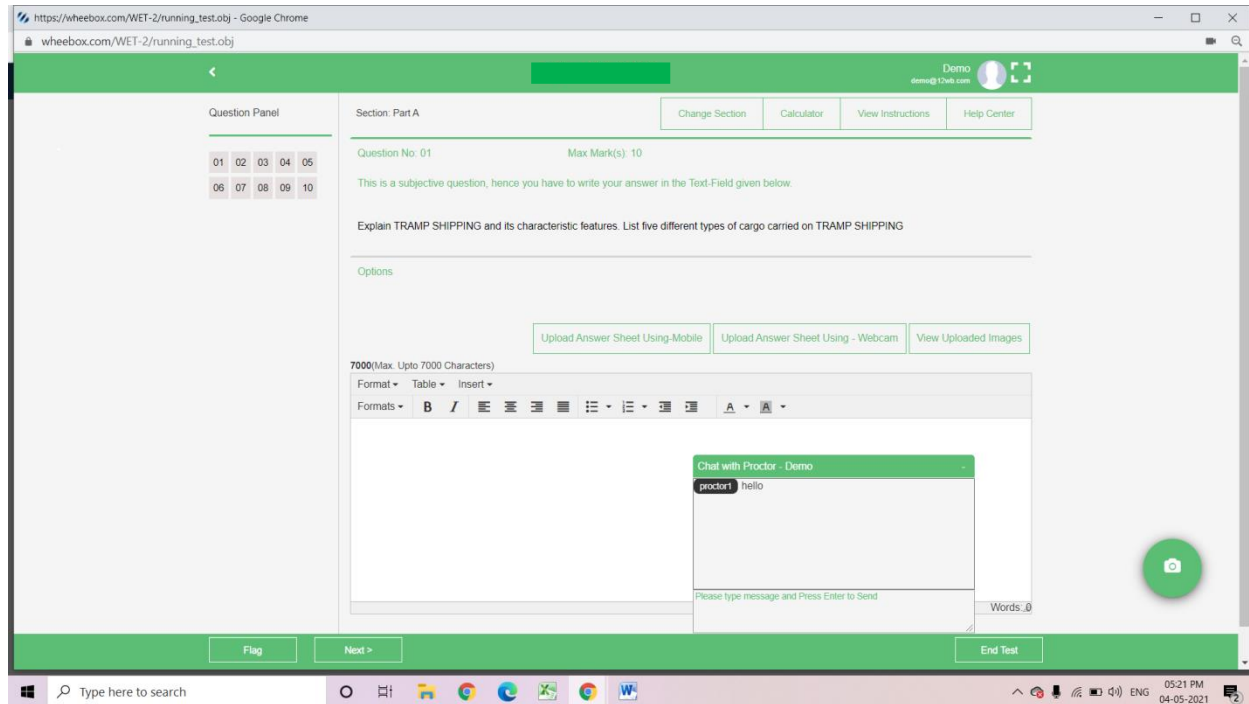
https://wheebox.com/WET-2/running_test.obj - Google Chrome
wheebox.com/WET-2/running_test.obj

Demo
demo@12wb.com

Question Panel

01 02 03 04 05
06 07 08 09 10

Section: Part A

Change Section | Calculator | View Instructions | Help Center

Question No: 01
Max Mark(s): 10

This is a subjective question, hence you have to write your answer in the Text-Field given below.

Explain TRAMP SHIPPING and its characteristic features. List five different types of cargo carried on TRAMP SHIPPING

Options

Upload Answer Sheet Using-Mobile | Upload Answer Sheet Using - Webcam | View Uploaded Images

7000(Max. Upto 7000 Characters)

Format Table Insert
Formats B I A A

Chat with Proctor - Demo
proctor1 hello
Please type message and Press Enter to Send

Words: 0

Flag
Next >
End Test

Type here to search
ENG 05:21 PM 04-05-2021